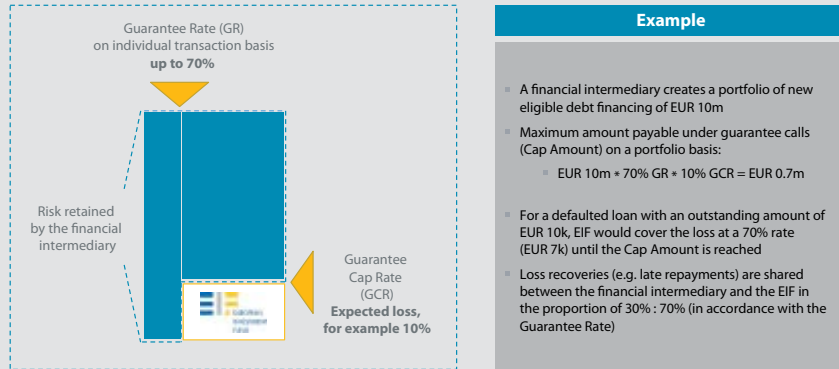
Guarantee Rate (GR) on individual transaction basis
**up to 70%**

Risk retained by the financial intermediary

Guarantee Cap Rate (GCR)
**Expected loss, for example 10%**

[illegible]

**Example**

- A financial intermediary creates a portfolio of new eligible debt financing of EUR 10m
- Maximum amount payable under guarantee calls (Cap Amount) on a portfolio basis:
  - EUR 10m * 70% GR * 10% GCR = EUR 0.7m
- For a defaulted loan with an outstanding amount of EUR 10k, EIF would cover the loss at a 70% rate (EUR 7k) until the Cap Amount is reached
- Loss recoveries (e.g. late repayments) are shared between the financial intermediary and the EIF in the proportion of 30% : 70% (in accordance with the Guarantee Rate)